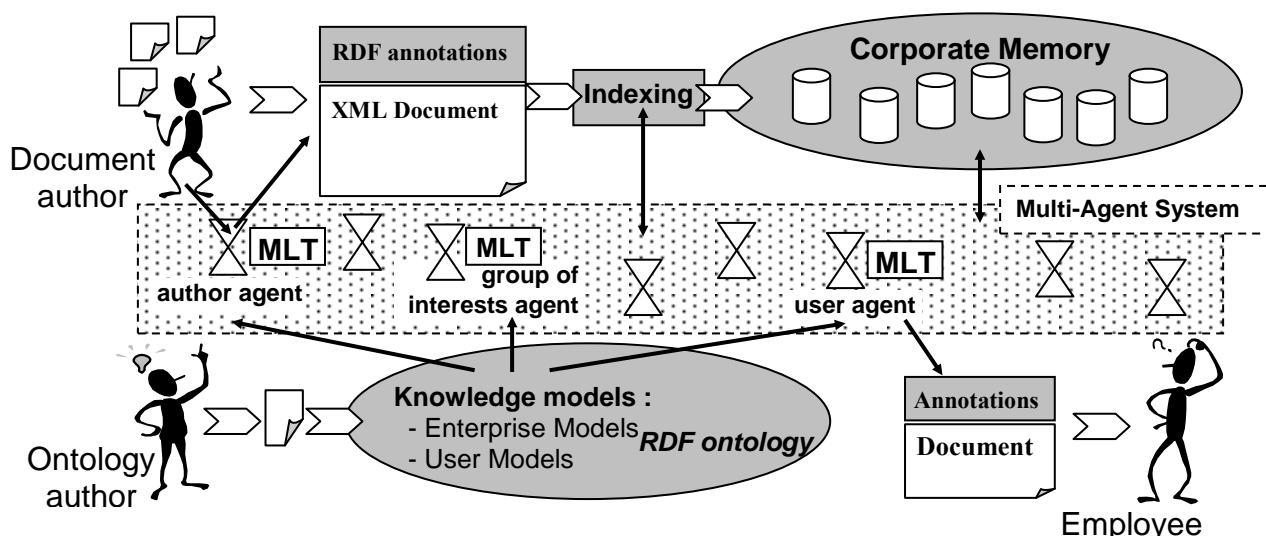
RDF annotations

XML Document

Indexing

Corporate Memory

Document author

Multi-Agent System

MLT

MLT

MLT

author agent

group of interests agent

user agent

Knowledge models :
- Enterprise Models
- User Models

RDF ontology

Annotations

Document

Ontology author

Employee